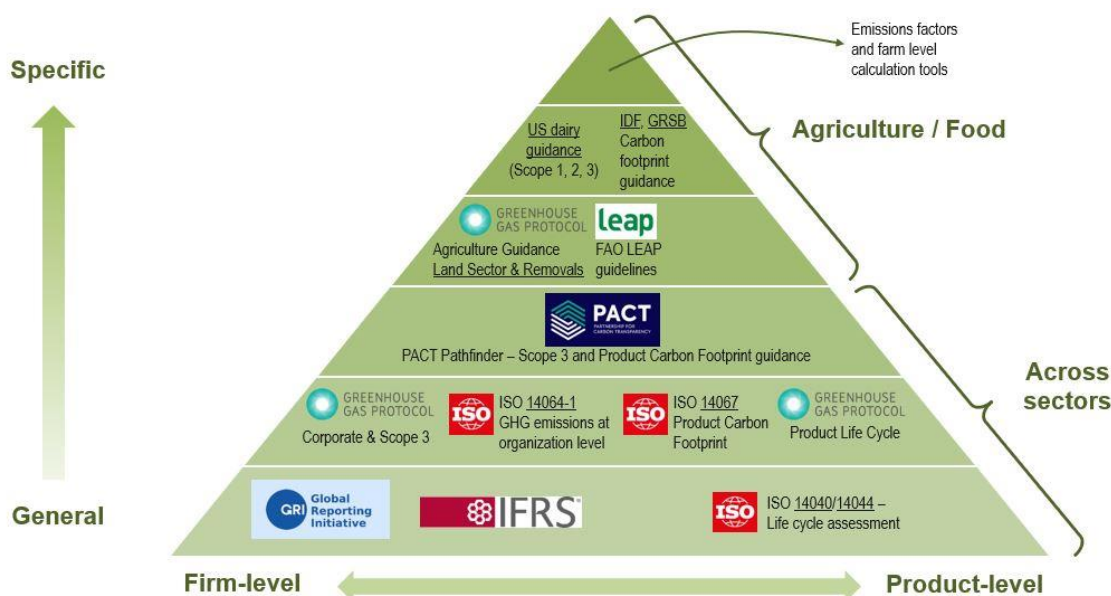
Specific

General

Emissions factors and farm level calculation tools

Agriculture / Food

US dairy guidance (Scope 1, 2, 3)

IDF, GRSB Carbon footprint guidance

GREENHOUSE GAS PROTOCOL
Agriculture Guidance
Land Sector & Removals

leap
FAO LEAP guidelines

PACT
PARTNERSHIP FOR CARBON TRANSPARENCY

PACT Pathfinder – Scope 3 and Product Carbon Footprint guidance

Across sectors

GREENHOUSE GAS PROTOCOL
Corporate & Scope 3

ISO
ISO 14064-1 GHG emissions at organization level

ISO
ISO 14067 Product Carbon Footprint

GREENHOUSE GAS PROTOCOL
Product Life Cycle

GRI Global Reporting Initiative

IFRS

ISO
ISO 14040/14044 – Life cycle assessment

Firm-level

Product-level